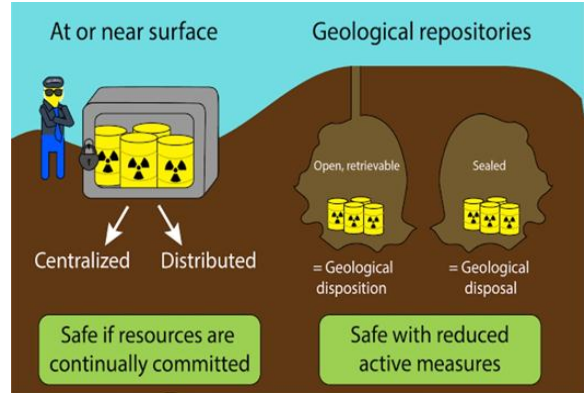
At or near surface

Geological repositories

Open, retrievable

Sealed

Centralized

Distributed

= Geological disposition

= Geological disposal

Safe if resources are continually committed

Safe with reduced active measures